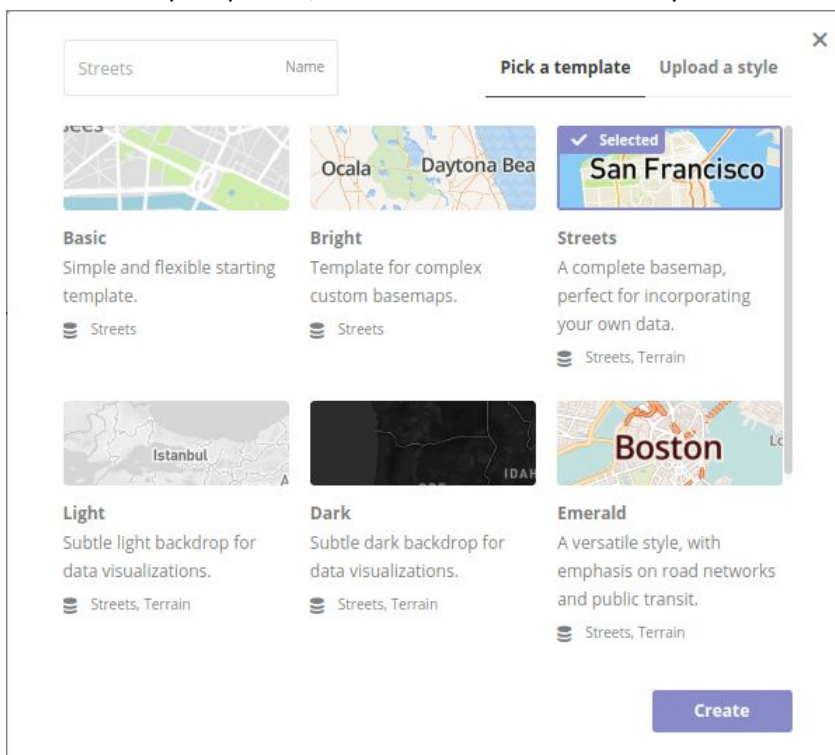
Streets Name

Pick a template Upload a style

×

Ocala Daytona Bea

✓ Selected
San Francisco

Basic
Simple and flexible starting template.
Streets

Bright
Template for complex custom basemaps.
Streets

Streets
A complete basemap, perfect for incorporating your own data.
Streets, Terrain

Istanbul

IDAH

Boston

Light
Subtle light backdrop for data visualizations.
Streets, Terrain

Dark
Subtle dark backdrop for data visualizations.
Streets, Terrain

Emerald
A versatile style, with emphasis on road networks and public transit.
Streets, Terrain

Create